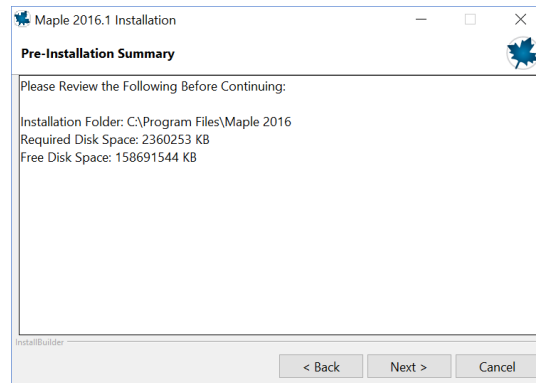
Maple 2016.1 Installation

Pre-Installation Summary

Please Review the Following Before Continuing:

Installation Folder: C:\Program Files\Maple 2016
Required Disk Space: 2360253 KB
Free Disk Space: 158691544 KB

InstallBuilder

< Back
Next >
Cancel